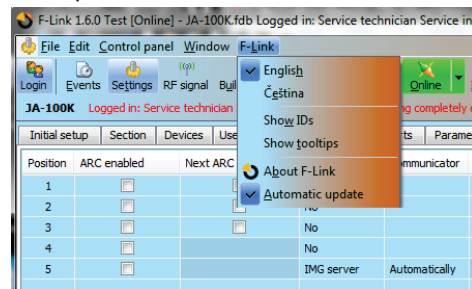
F-Link 1.6.0 Test [Online] - JA-100K.fdb Logged in: Service technician Service in

File Edit Control panel Window F-Link

Login Events Settings RF signal Buil

JA-100K Logged in: Service technician

English
Čeština
Show IDs
Show tooltips
About F-Link
Automatic update

Online

ng completely c

Initial setup Section Devices Use rts Parame

| Position | ARC enabled | Next ARC | | ommunicator |
|---|---|---|---|---|
| 1 | | | | |
| 2 | | | No | |
| 3 | | | No | |
| 4 | | | No | |
| 5 | | | IMG server | Automatically |